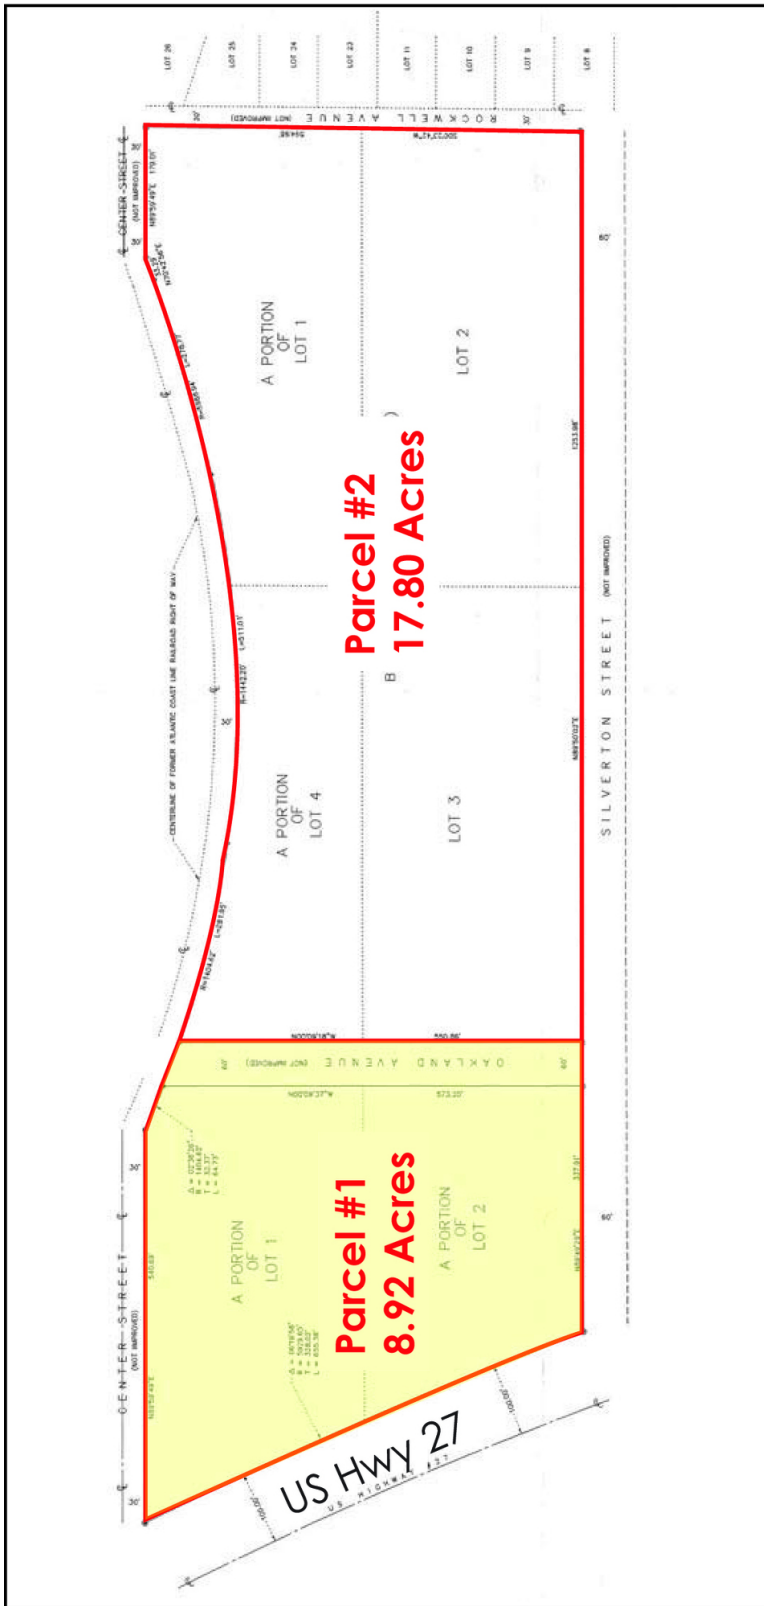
Parcel #2
17.80 Acres

Parcel #1
8.92 Acres

US Hwy 27

US HIGHWAY 27

CENTER STREET
(NOT IMPROVED)

CENTER STREET
(NOT IMPROVED)

ROCKWELL AVENUE (NOT IMPROVED)

OAKLAND AVENUE (NOT IMPROVED)

SILVERTON STREET (NOT IMPROVED)

CENTERLINE OF FORMER ATLANTIC COAST LINE RAILROAD RIGHT OF WAY

A PORTION OF LOT 1

LOT 2

A PORTION OF LOT 4

LOT 3

A PORTION OF LOT 1

A PORTION OF LOT 2

LOT 26

LOT 25

LOT 24

LOT 23

LOT 11

LOT 10

LOT 9

LOT 8

B

30'

30'

30'

30'

60'

60'

60'

60'

30'

100.00'

100.00'

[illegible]